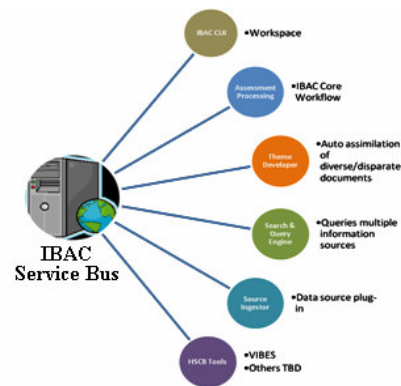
IBAC CUI
•Workspace

Assessment Processing
•IBAC Core Workflow

Theme Developer
•Auto assimilation of diverse/disparate documents

Search & Query Engine
•Queries multiple information sources

Source Ingestor
•Data source plug-in

HSCB Tools
•VIBES
•Others TBD

IBAC Service Bus